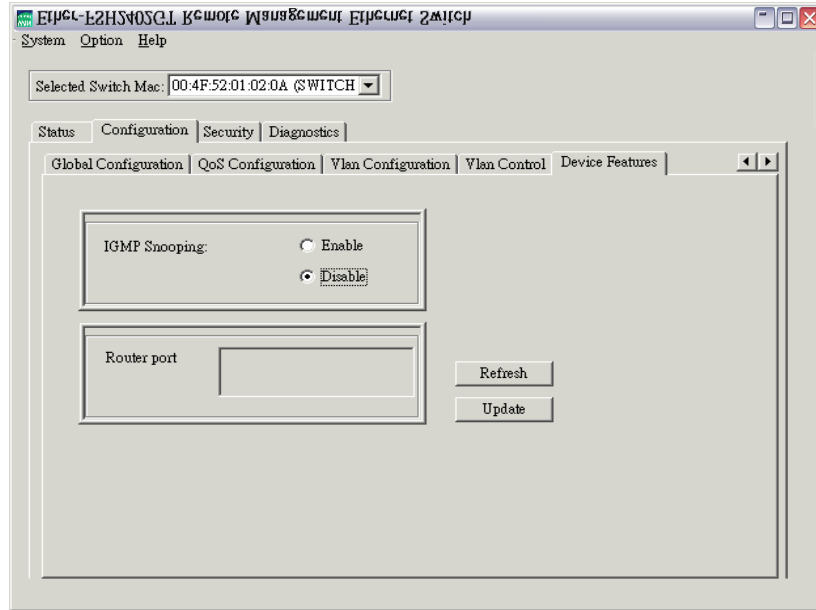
Ether-FSH2402GT Remote Management Ethernet Switch

System Option Help

Selected Switch Mac: 00:4F:52:01:02:0A (SWITCH

Status | Configuration | Security | Diagnostics

Global Configuration | QoS Configuration | Vlan Configuration | Vlan Control | Device Features

IGMP Snooping: Enable

Disable

Router port

Refresh

Update